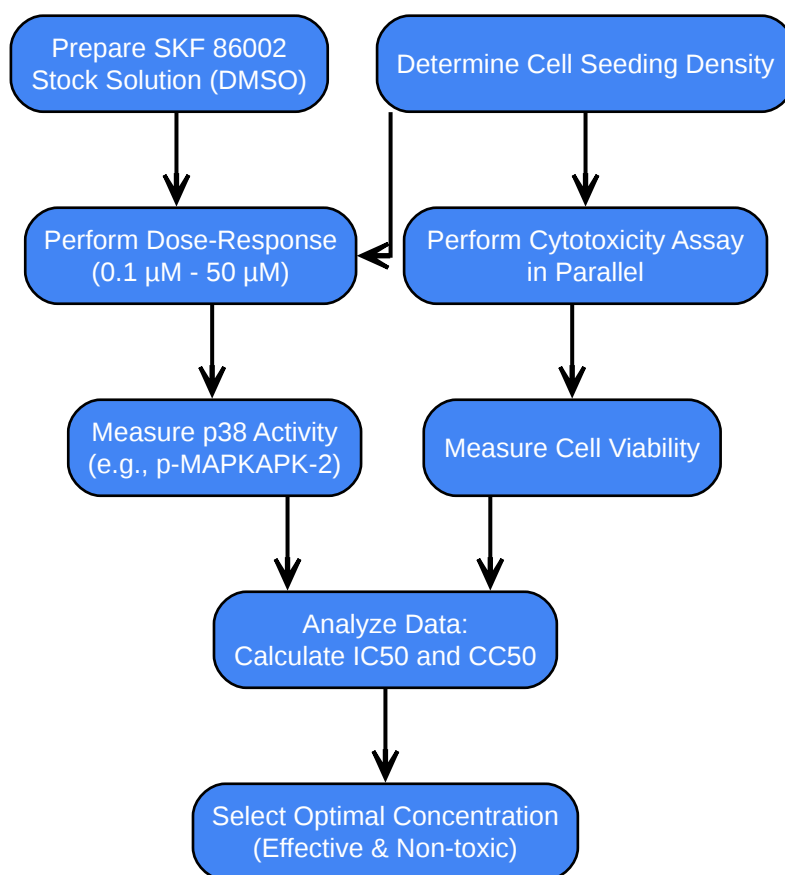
Prepare SKF 86002 Stock Solution (DMSO)

Determine Cell Seeding Density

Perform Dose-Response (0.1 µM - 50 µM)

Perform Cytotoxicity Assay in Parallel

Measure p38 Activity (e.g., p-MAPKAPK-2)

Measure Cell Viability

Analyze Data: Calculate IC50 and CC50

Select Optimal Concentration (Effective & Non-toxic)